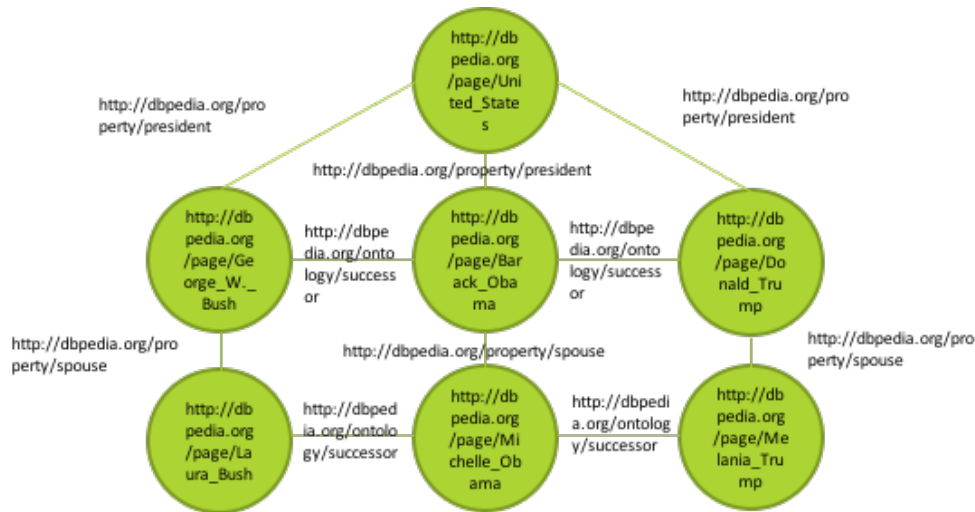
http://dbpedia.org/page/United_States

http://dbpedia.org/property/president

http://dbpedia.org/property/president

http://dbpedia.org/property/president

http://dbpedia.org/page/George_W._Bush

http://dbpedia.org/ontology/successor

http://dbpedia.org/page/Barack_Obama

http://dbpedia.org/ontology/successor

http://dbpedia.org/page/Donald_Trump

http://dbpedia.org/property/spouse

http://dbpedia.org/property/spouse

http://dbpedia.org/property/spouse

http://dbpedia.org/page/Laura_Bush

http://dbpedia.org/ontology/successor

http://dbpedia.org/page/Michelle_Obama

http://dbpedia.org/ontology/successor

http://dbpedia.org/page/Melania_Trump